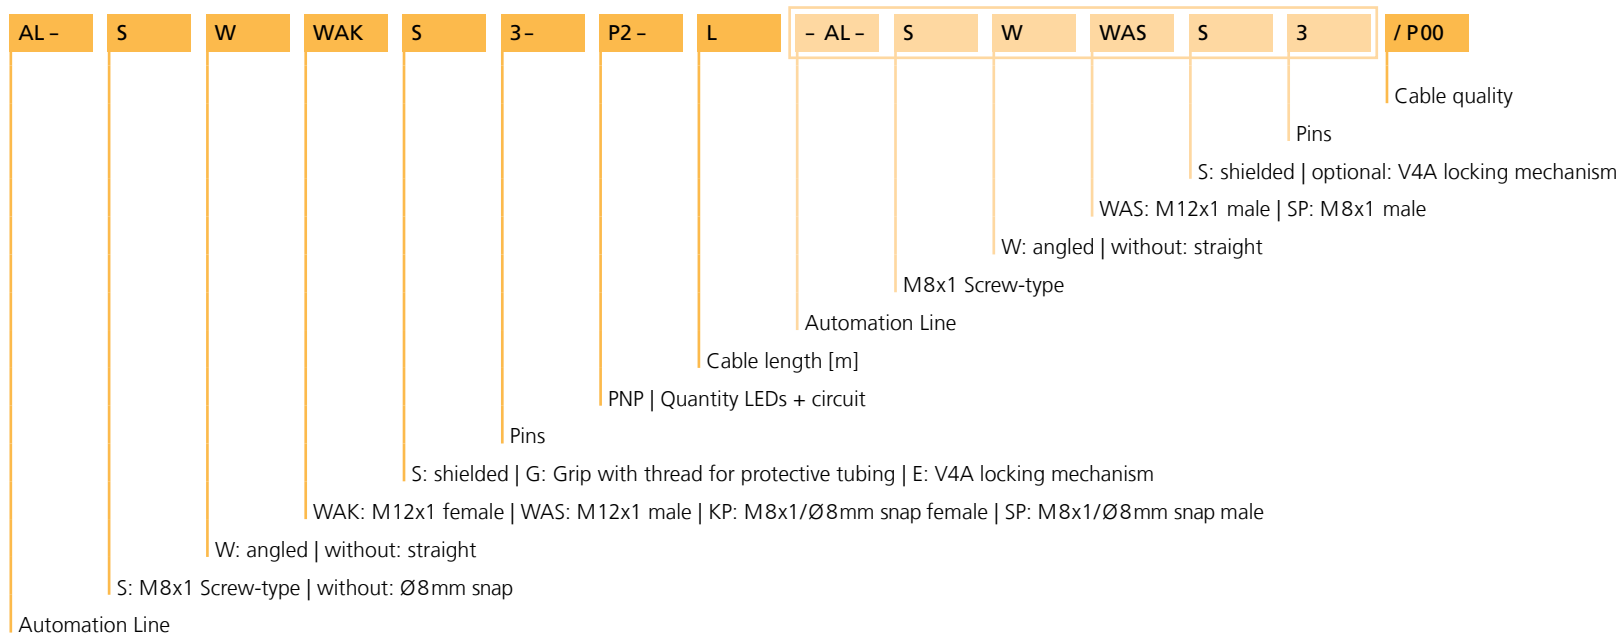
AL – S W WAK S 3 – P2 – L – AL – S W WAS S 3 / P00

Cable quality

Pins

S: shielded | optional: V4A locking mechanism

WAS: M12x1 male | SP: M8x1 male

W: angled | without: straight

M8x1 Screw-type

Automation Line

Cable length [m]

PNP | Quantity LEDs + circuit

Pins

S: shielded | G: Grip with thread for protective tubing | E: V4A locking mechanism

WAK: M12x1 female | WAS: M12x1 male | KP: M8x1/Ø8mm snap female | SP: M8x1/Ø8mm snap male

W: angled | without: straight

S: M8x1 Screw-type | without: Ø8mm snap

Automation Line